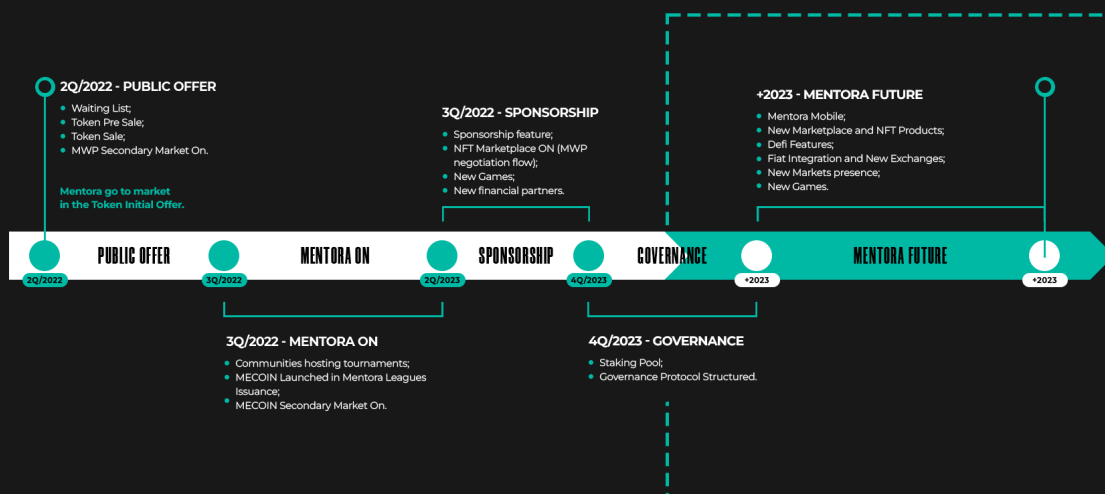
2Q/2022 - PUBLIC OFFER
• Waiting List;
• Token Pre Sale;
• Token Sale;
• MWP Secondary Market On.

Mentora go to market in the Token Initial Offer.

3Q/2022 - SPONSORSHIP
• Sponsorship feature;
• NFT Marketplace ON (MWP negotiation flow);
• New Games;
• New financial partners.

+2023 - MENTORA FUTURE
• Mentora Mobile;
• New Marketplace and NFT Products;
• Defi Features;
• Fiat Integration and New Exchanges;
• New Markets presence;
• New Games.

2Q/2022 PUBLIC OFFER 3Q/2022 MENTORA ON 2Q/2023 SPONSORSHIP 4Q/2023 GOVERNANCE +2023 MENTORA FUTURE +2023

3Q/2022 - MENTORA ON
• Communities hosting tournaments;
• MECOIN Launched in Mentora Leagues Issuance;
• MECOIN Secondary Market On.

4Q/2023 - GOVERNANCE
• Staking Pool;
• Governance Protocol Structured.